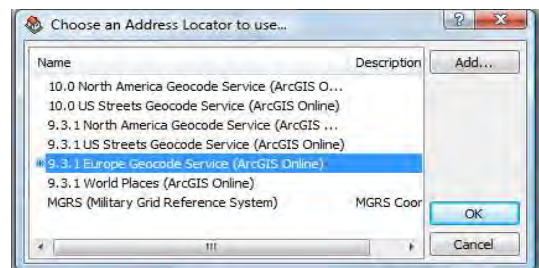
Choose an Address Locator to use...

?

X

| Name | Description |
|---|---|
| 10.0 North America Geocode Service (ArcGIS O... | |
| 10.0 US Streets Geocode Service (ArcGIS Online) | |
| 9.3.1 North America Geocode Service (ArcGIS ... | |
| 9.3.1 US Streets Geocode Service (ArcGIS Online) | |
| 9.3.1 Europe Geocode Service (ArcGIS Online) | |
| 9.3.1 World Places (ArcGIS Online) | |
| MGRS (Military Grid Reference System) | MGRS Coor |

Add...

OK

Cancel